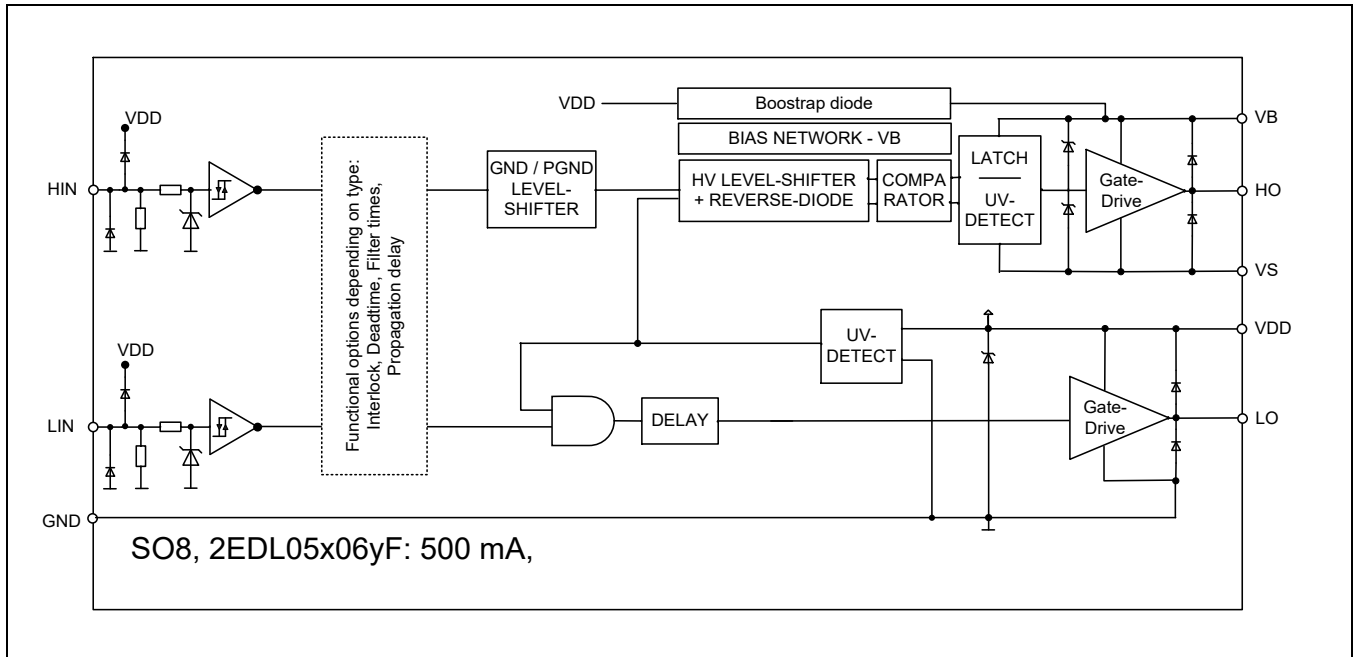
VDD
HIN
VDD
LIN
GND
Functional options depending on type: Interlock, Deadtime, Filter times, Propagation delay
GND / PGND LEVEL-SHIFTER
VDD
Boostrap diode
BIAS NETWORK - VB
HV LEVEL-SHIFTER + REVERSE-DIODE
COMPA RATOR
LATCH
UV-DETECT
Gate-Drive
VB
HO
VS
UV-DETECT
VDD
DELAY
Gate-Drive
LO
SO8, 2EDL05x06yF: 500 mA,